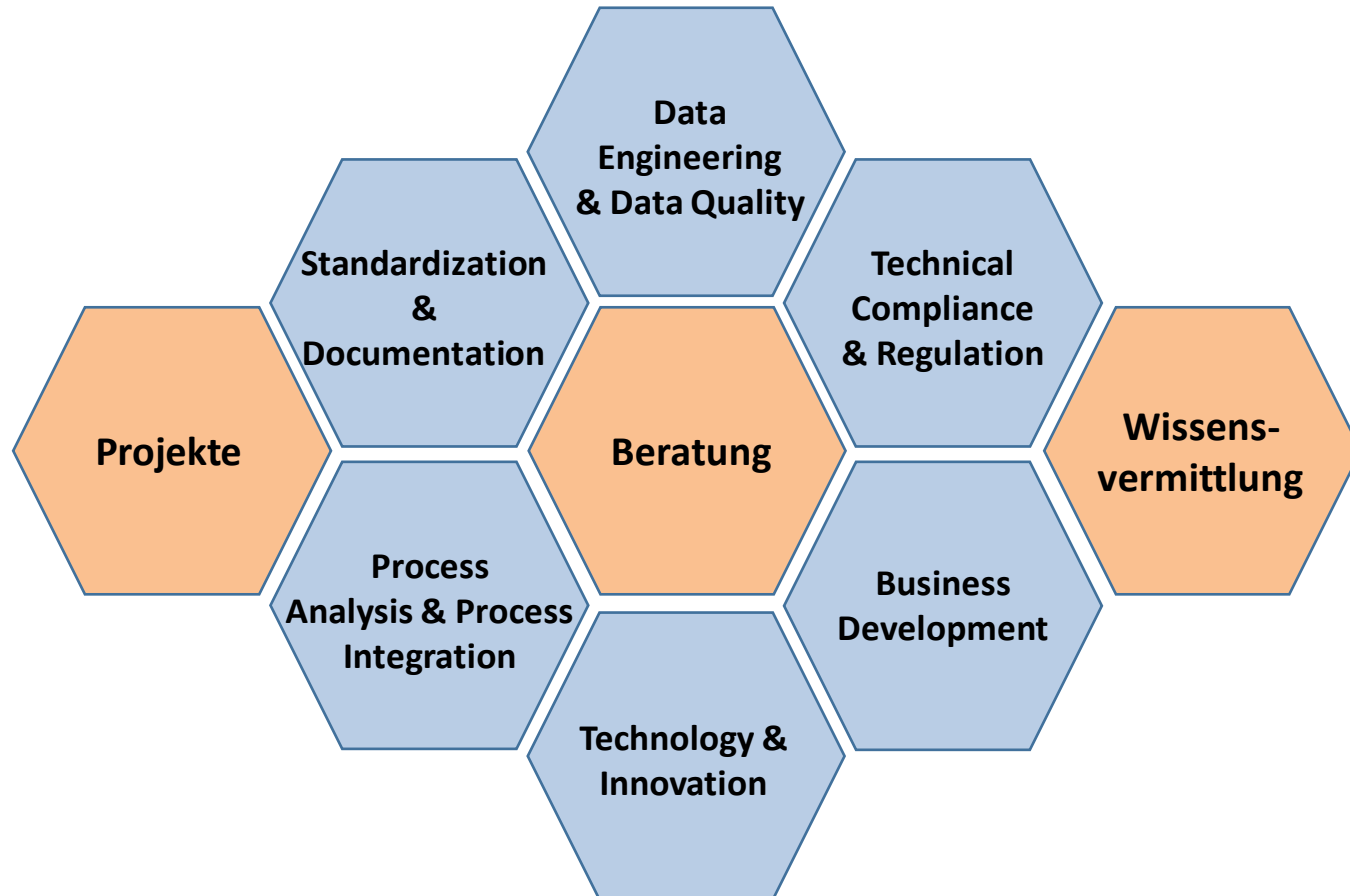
Data Engineering & Data Quality

Standardization & Documentation

Technical Compliance & Regulation

Projekte

Beratung

Wissens-vermittlung

Process Analysis & Process Integration

Business Development

Technology & Innovation